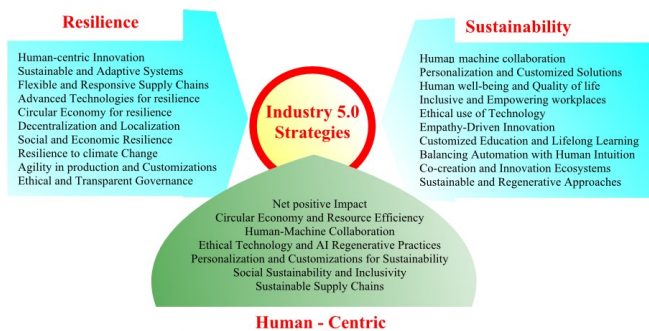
Resilience

Human-centric Innovation
Sustainable and Adaptive Systems
Flexible and Responsive Supply Chains
Advanced Technologies for resilience
Circular Economy for resilience
Decentralization and Localization
Social and Economic Resilience
Resilience to climate Change
Agility in production and Customizations
Ethical and Transparent Governance

Industry 5.0 Strategies

Sustainability

Human machine collaboration
Personalization and Customized Solutions
Human well-being and Quality of life
Inclusive and Empowering workplaces
Ethical use of Technology
Empathy-Driven Innovation
Customized Education and Lifelong Learning
Balancing Automation with Human Intuition
Co-creation and Innovation Ecosystems
Sustainable and Regenerative Approaches

Net positive Impact
Circular Economy and Resource Efficiency
Human-Machine Collaboration
Ethical Technology and AI Regenerative Practices
Personalization and Customizations for Sustainability
Social Sustainability and Inclusivity
Sustainable Supply Chains

Human - Centric